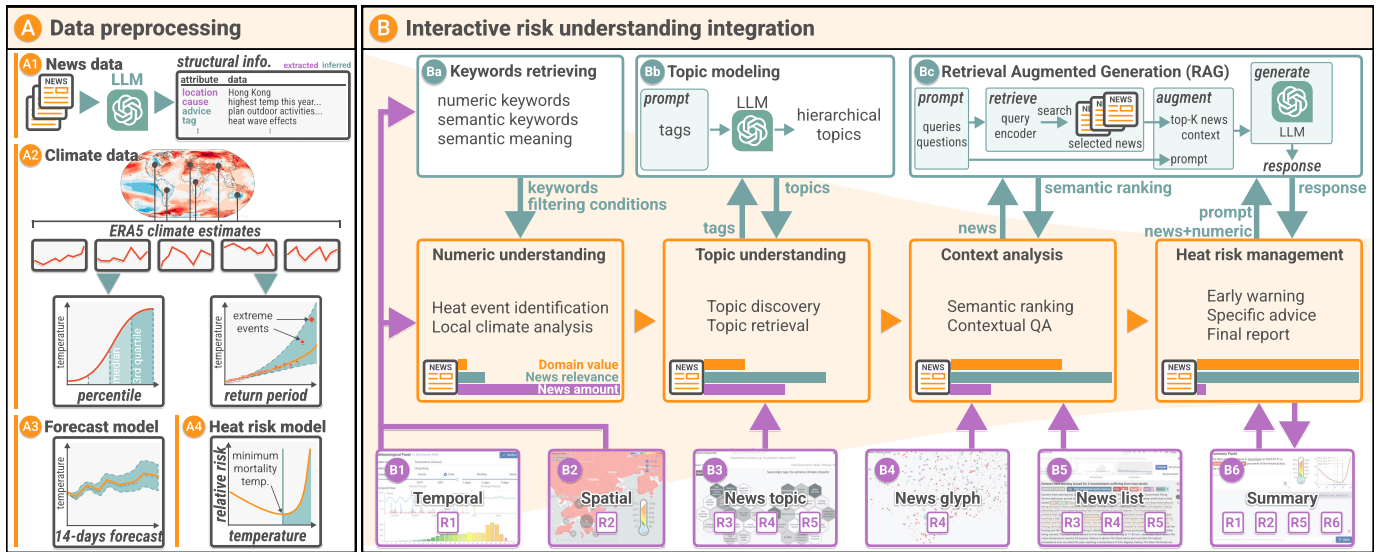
A Data preprocessing

A1 News data

NEWS

LLM

structural info.

extracted inferred

| attribute | data |
|---|---|
| location | Hong Kong |
| cause | highest temp this year... |
| advice | plan outdoor activities... |
| tag | heat wave effects |

A2 Climate data

ERA5 climate estimates

temperature

median

3rd quartile

percentile

extreme events

temperature

return period

A3 Forecast model

temperature

14-days forecast

A4 Heat risk model

relative risk

minimum mortality temp.

temperature

B Interactive risk understanding integration

Ba Keywords retrieving

numeric keywords
semantic keywords
semantic meaning

Bb Topic modeling

prompt

tags

LLM

hierarchical topics

Bc Retrieval Augmented Generation (RAG)

prompt

queries
questions

retrieve

query encoder

search

NEWS

selected news

augment

top-K news context

prompt

generate

LLM

response

keywords
filtering conditions

tags

topics

news

semantic ranking

prompt
news+numeric

response

Numeric understanding

Heat event identification
Local climate analysis

NEWS

Domain value
News relevance
News amount

Topic understanding

Topic discovery
Topic retrieval

NEWS

Context analysis

Semantic ranking
Contextual QA

NEWS

Heat risk management

Early warning
Specific advice
Final report

NEWS

B1 Temporal R1

B2 Spatial R2

B3 News topic R3 R4 R5

B4 News glyph R4

B5 News list R3 R4 R5

B6 Summary R1 R2 R5 R6